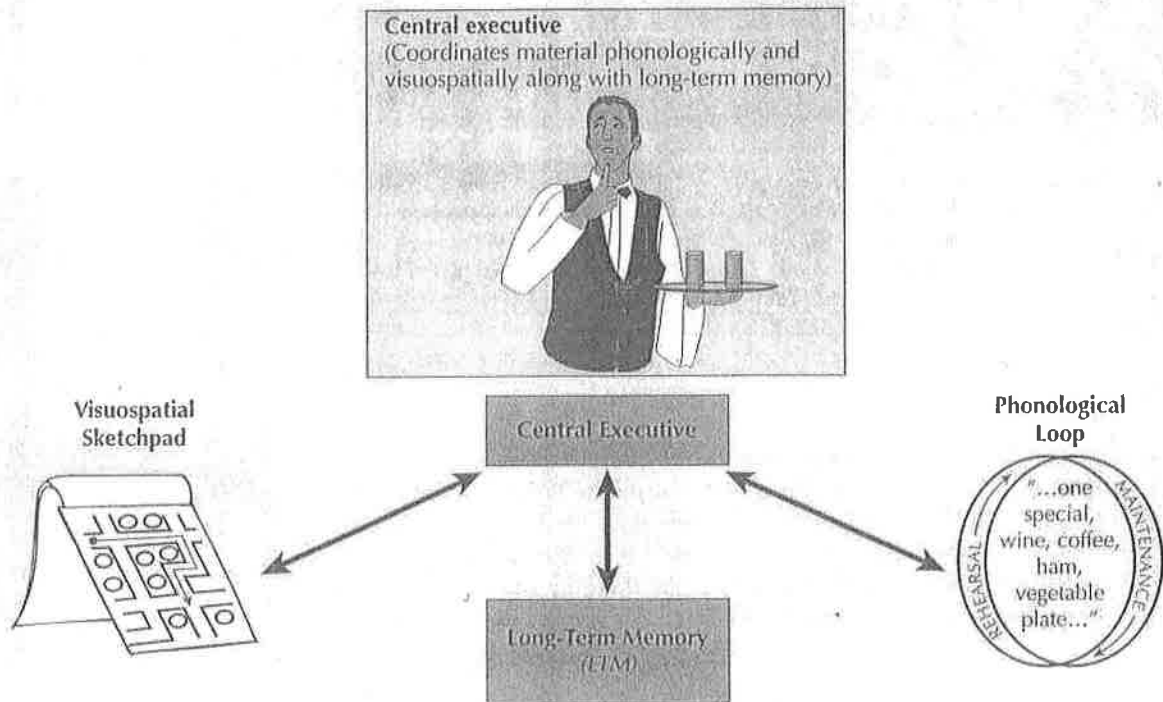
Central executive
(Coordinates material phonologically and visuospatially along with long-term memory)

Visuospatial Sketchpad

Central Executive

Phonological Loop

"...one special, wine, coffee, ham, vegetable plate..."

REHEARSAL

MAINTENANCE

Long-Term Memory
(LTM)